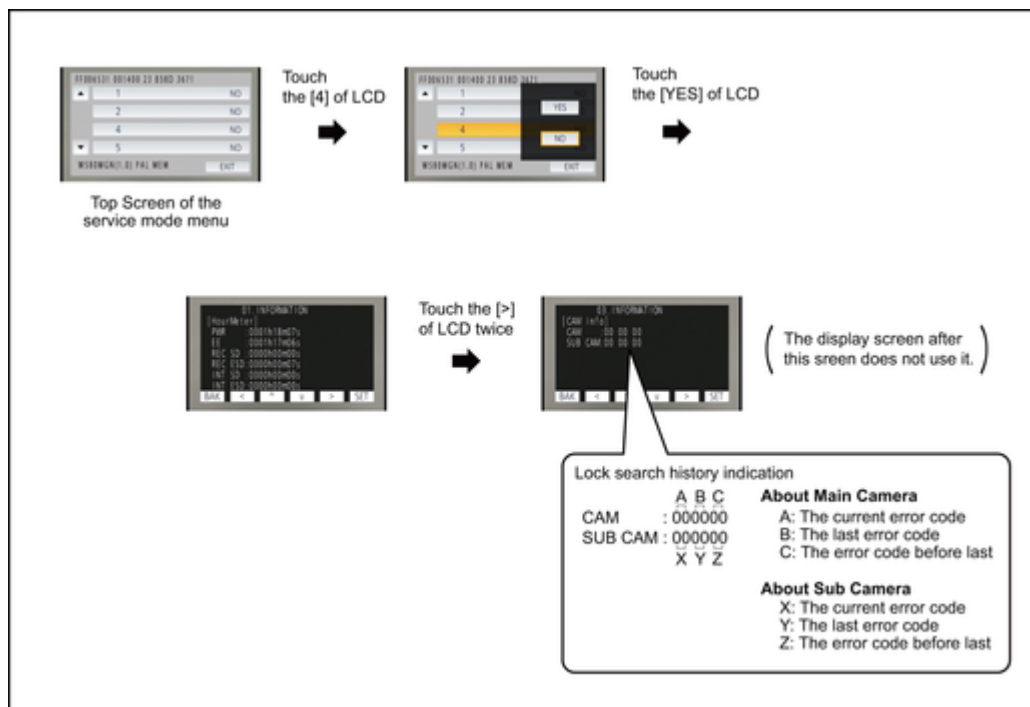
FF006131 001400 23 858D 3471
1 NO
2 NO
4 NO
5 NO
WS80WGN(1.0) PAL MEM EXIT

Touch the [4] of LCD

FF006131 001400 23 858D 3471
1
2
4
5
YES
NO
WS80WGN(1.0) PAL MEM EXIT

Touch the [YES] of LCD

Top Screen of the service mode menu

01 INFORMATION
[HourMeter]
PWR 0001h18m07s
EE 0001h17m06s
REC SD 0000h00m00s
REC ESD 0000h00m07s
INT SD 0000h00m00s
INT ESD 0000h00m00s
BAK < ^ v > SET

Touch the [>] of LCD twice

03 INFORMATION
[CAM Info]
CAM :00 00 00
SUB CAM:00 00 00
BAK < ^ v > SET

( The display screen after this sreen does not use it. )

Lock search history indication

A B C
CAM : 000000
SUB CAM : 000000
X Y Z

About Main Camera
A: The current error code
B: The last error code
C: The error code before last

About Sub Camera
X: The current error code
Y: The last error code
Z: The error code before last